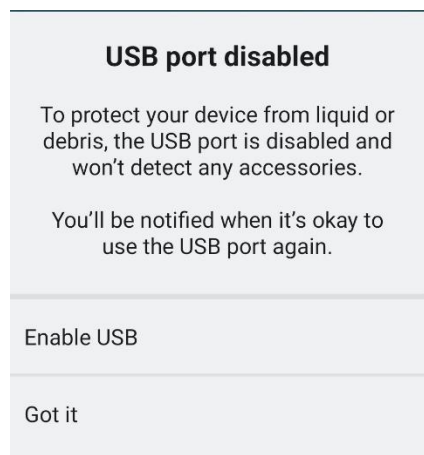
USB port disabled

To protect your device from liquid or debris, the USB port is disabled and won't detect any accessories.

You'll be notified when it's okay to use the USB port again.

Enable USB

Got it